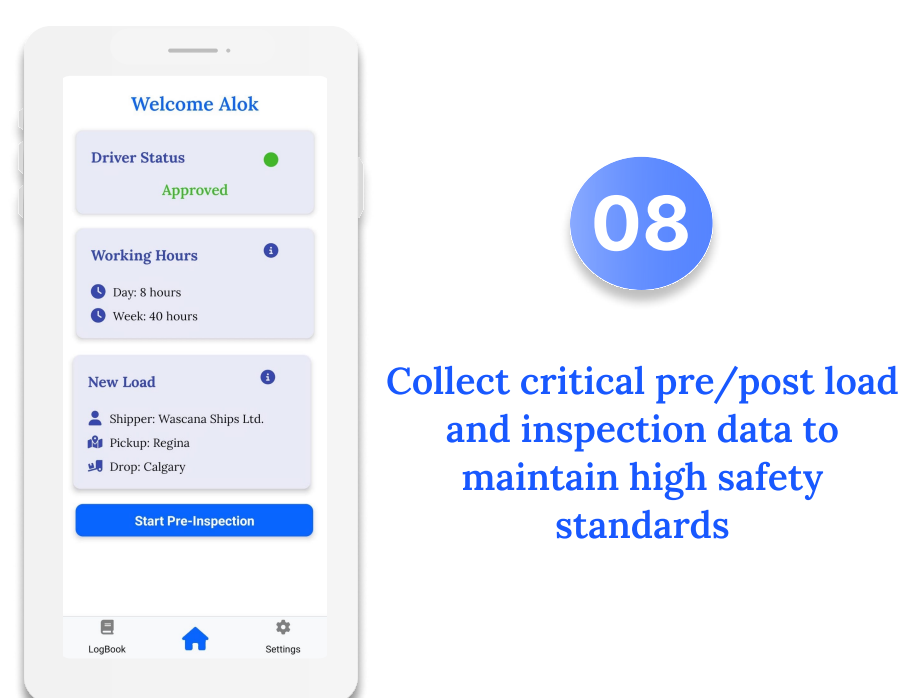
Welcome Alok

Driver Status

Approved

Working Hours

Day: 8 hours

Week: 40 hours

New Load

Shipper: Wascana Ships Ltd.

Pickup: Regina

Drop: Calgary

Start Pre-Inspection

LogBook

Settings

08

Collect critical pre/post load and inspection data to maintain high safety standards